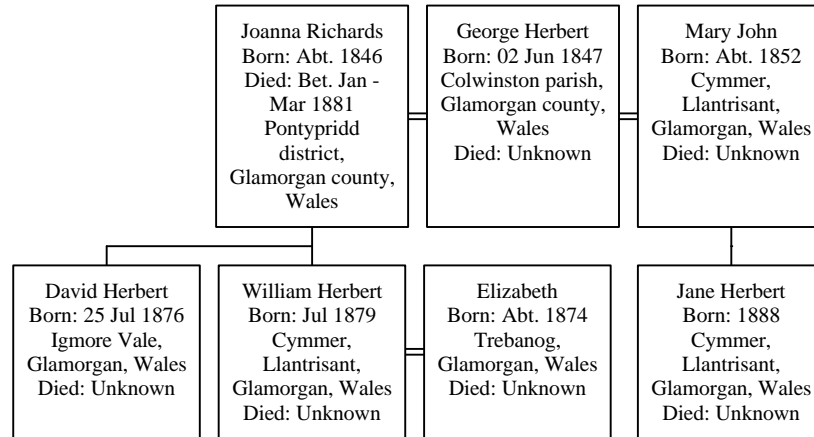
Joanna Richards
Born: Abt. 1846
Died: Bet. Jan - Mar 1881
Pontypridd district, Glamorgan county, Wales

George Herbert
Born: 02 Jun 1847
Colwinston parish, Glamorgan county, Wales
Died: Unknown

Mary John
Born: Abt. 1852
Cymmer, Llantrisant, Glamorgan, Wales
Died: Unknown

David Herbert
Born: 25 Jul 1876
Igmore Vale, Glamorgan, Wales
Died: Unknown

William Herbert
Born: Jul 1879
Cymmer, Llantrisant, Glamorgan, Wales
Died: Unknown

Elizabeth
Born: Abt. 1874
Trebanog, Glamorgan, Wales
Died: Unknown

Jane Herbert
Born: 1888
Cymmer, Llantrisant, Glamorgan, Wales
Died: Unknown